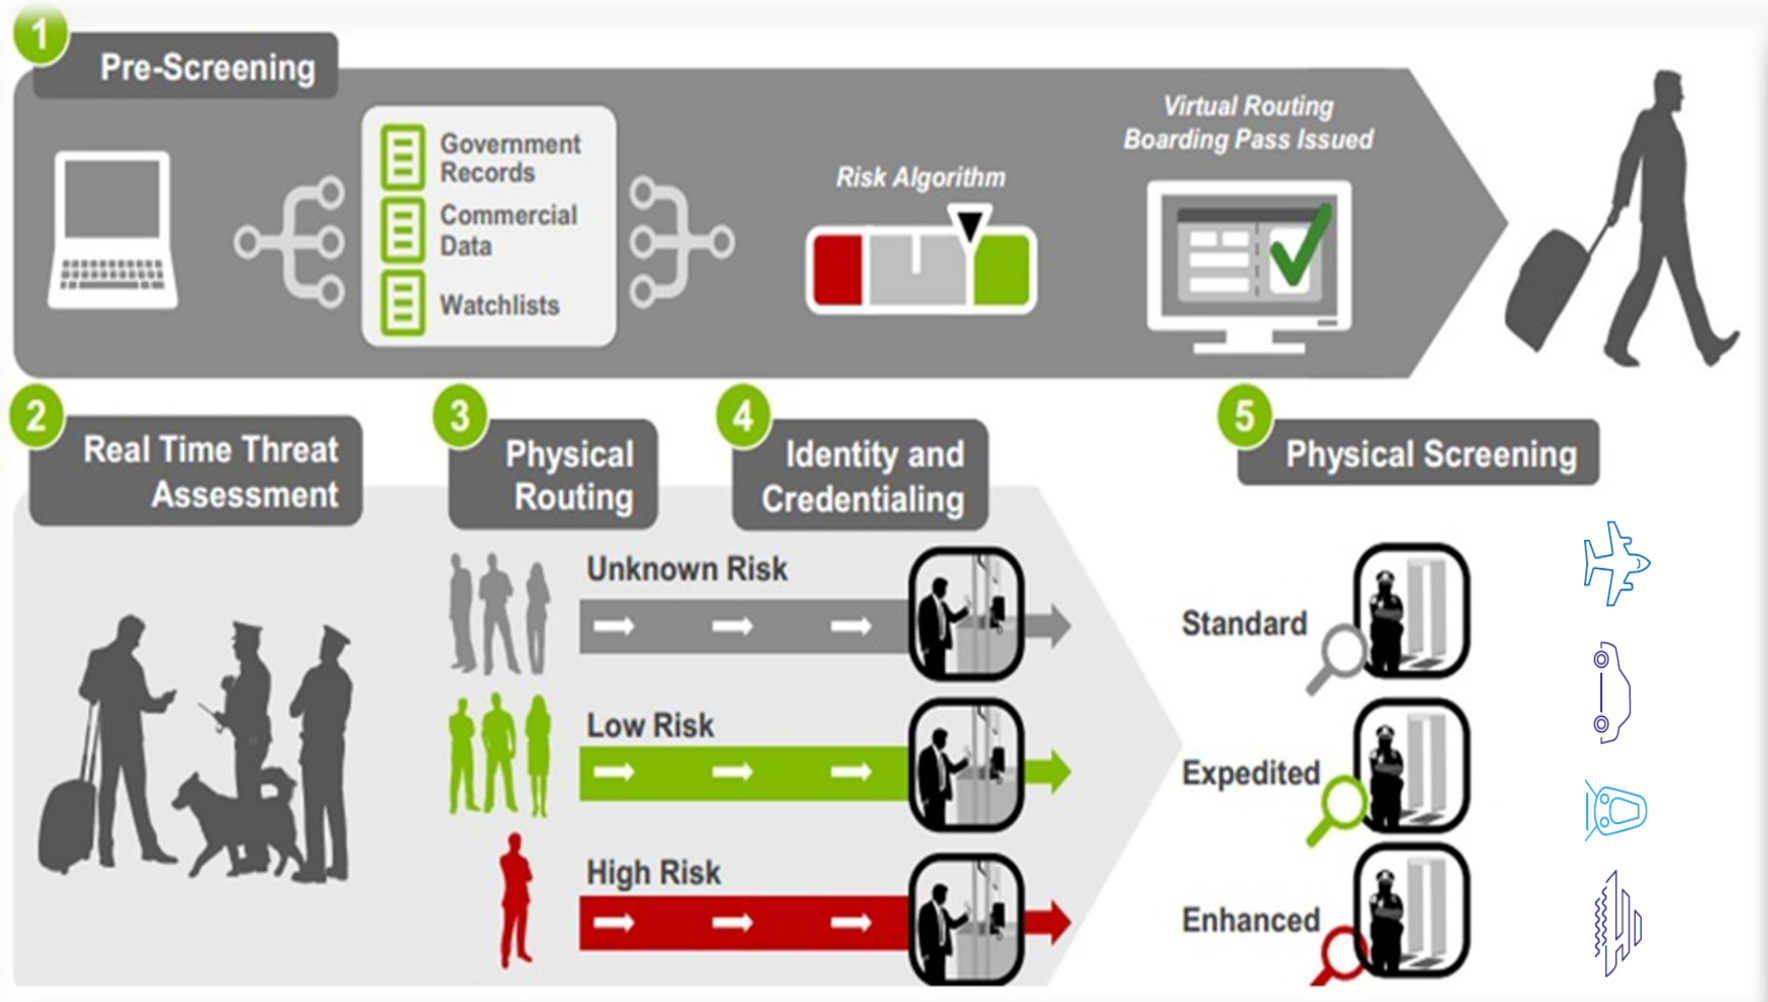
1

Pre-Screening

Government Records

Commercial Data

Watchlists

Risk Algorithm

Virtual Routing Boarding Pass Issued

2

Real Time Threat Assessment

3

Physical Routing

4

Identity and Credentialing

5

Physical Screening

Unknown Risk

Low Risk

High Risk

Standard

Expedited

Enhanced